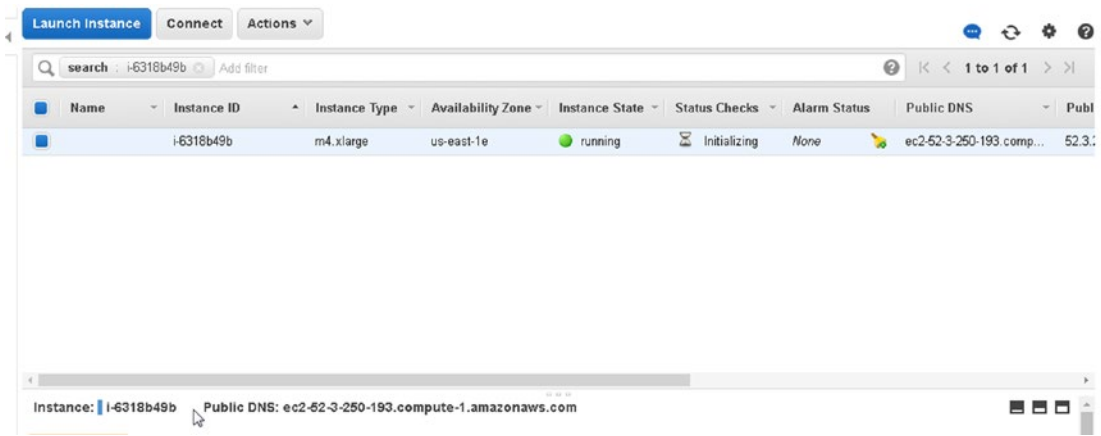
Launch Instance Connect Actions

search : i-6318b49b Add filter

1 to 1 of 1

| Name | Instance ID | Instance Type | Availability Zone | Instance State | Status Checks | Alarm Status | Public DNS | Publ |
|---|---|---|---|---|---|---|---|---|
| | i-6318b49b | m4.xlarge | us-east-1e | running | Initializing | None | ec2-52-3-250-193.comp... | 52.3.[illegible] |

Instance: i-6318b49b Public DNS: ec2-52-3-250-193.compute-1.amazonaws.com